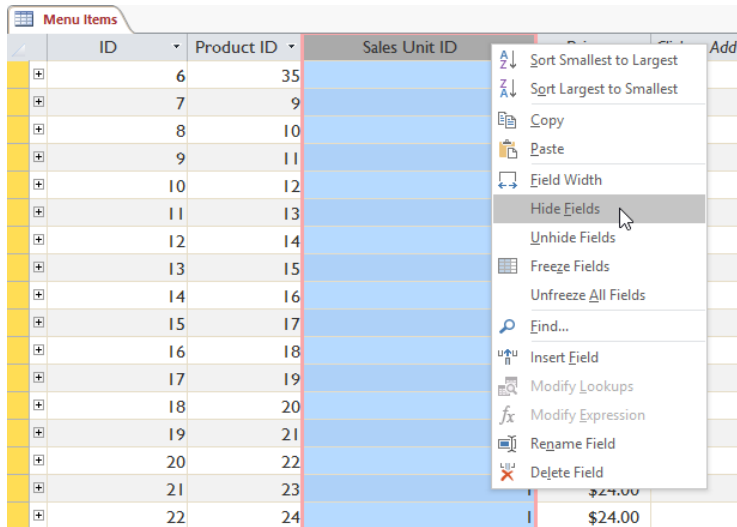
Menu Items

| ID | Product ID | Sales Unit ID | Price | Click to Add |
|---|---|---|---|---|
| 6 | 35 | | | |
| 7 | 9 | | | |
| 8 | 10 | | | |
| 9 | 11 | | | |
| 10 | 12 | | | |
| 11 | 13 | | | |
| 12 | 14 | | | |
| 13 | 15 | | | |
| 14 | 16 | | | |
| 15 | 17 | | | |
| 16 | 18 | | | |
| 17 | 19 | | | |
| 18 | 20 | | | |
| 19 | 21 | | | |
| 20 | 22 | | | |
| 21 | 23 | 1 | $24.00 | |
| 22 | 24 | 1 | $24.00 | |

Sort Smallest to Largest
Sort Largest to Smallest
Copy
Paste
Field Width
Hide Fields
Unhide Fields
Freeze Fields
Unfreeze All Fields
Find...
Insert Field
Modify Lookups
Modify Expression
Rename Field
Delete Field